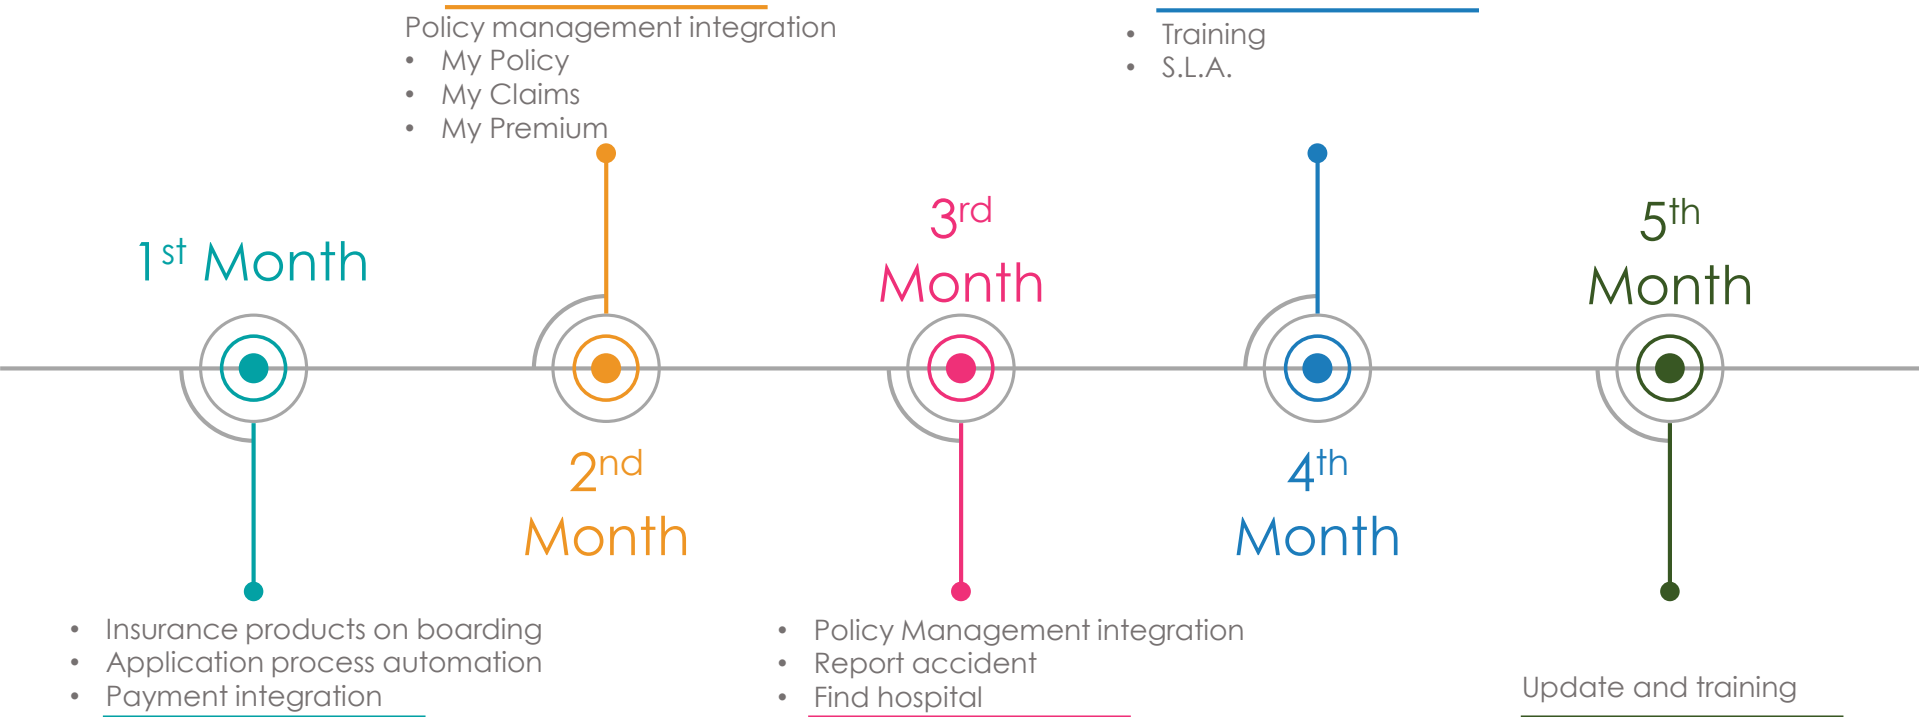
Policy management integration
- My Policy
- My Claims
- My Premium

- Training
- S.L.A.

$1^{st}$ Month

$2^{nd}$ Month

$3^{rd}$ Month

$4^{th}$ Month

$5^{th}$ Month

- Insurance products on boarding
- Application process automation
- Payment integration

- Policy Management integration
- Report accident
- Find hospital

Update and training